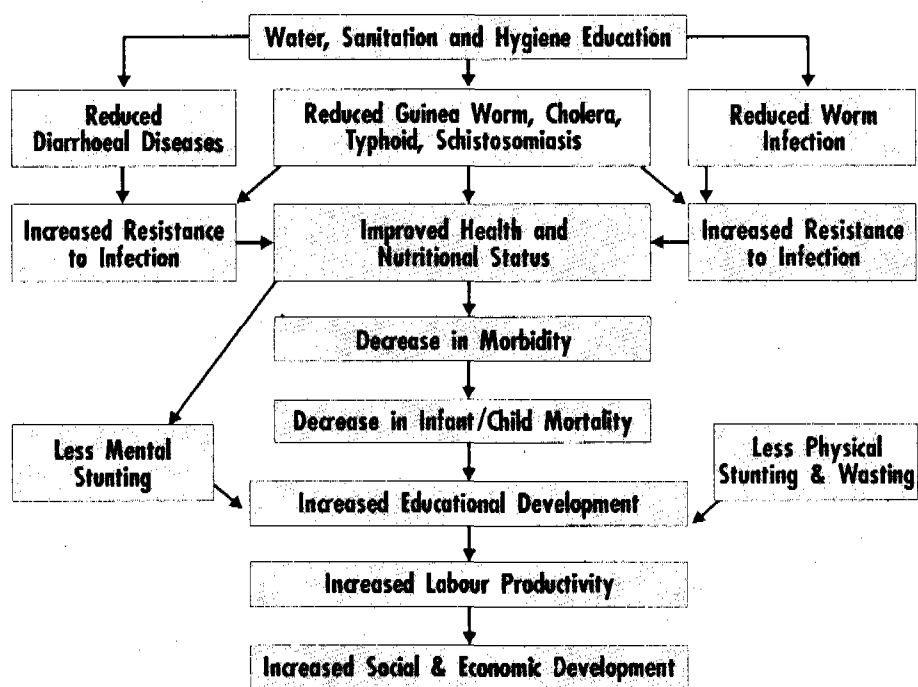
Water, Sanitation and Hygiene Education

Reduced Diarrhoeal Diseases

Reduced Guinea Worm, Cholera, Typhoid, Schistosomiasis

Reduced Worm Infection

Increased Resistance to Infection

Improved Health and Nutritional Status

Increased Resistance to Infection

Decrease in Morbidity

Decrease in Infant/Child Mortality

Less Mental Stunting

Less Physical Stunting & Wasting

Increased Educational Development

Increased Labour Productivity

Increased Social & Economic Development